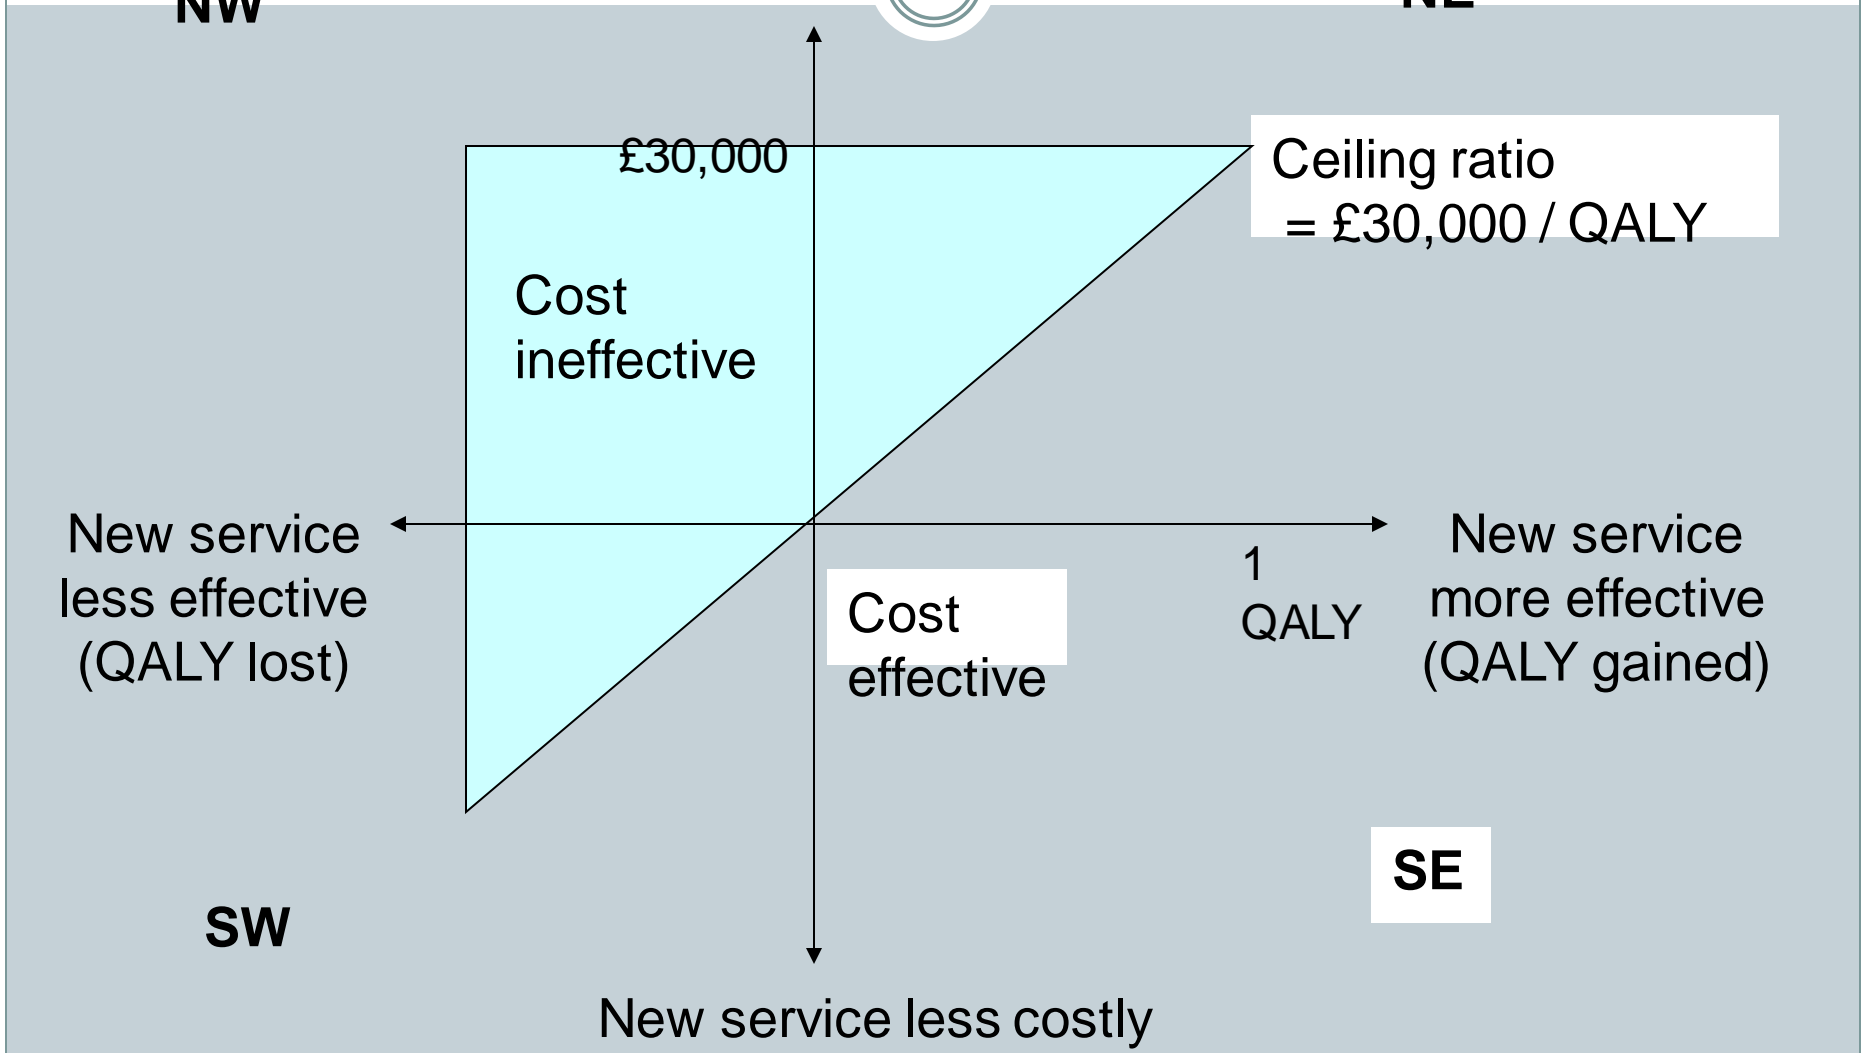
NW

NE

£30,000

Ceiling ratio
= £30,000 / QALY

Cost ineffective

New service less effective (QALY lost)

1 QALY

New service more effective (QALY gained)

Cost effective

SE

SW

New service less costly